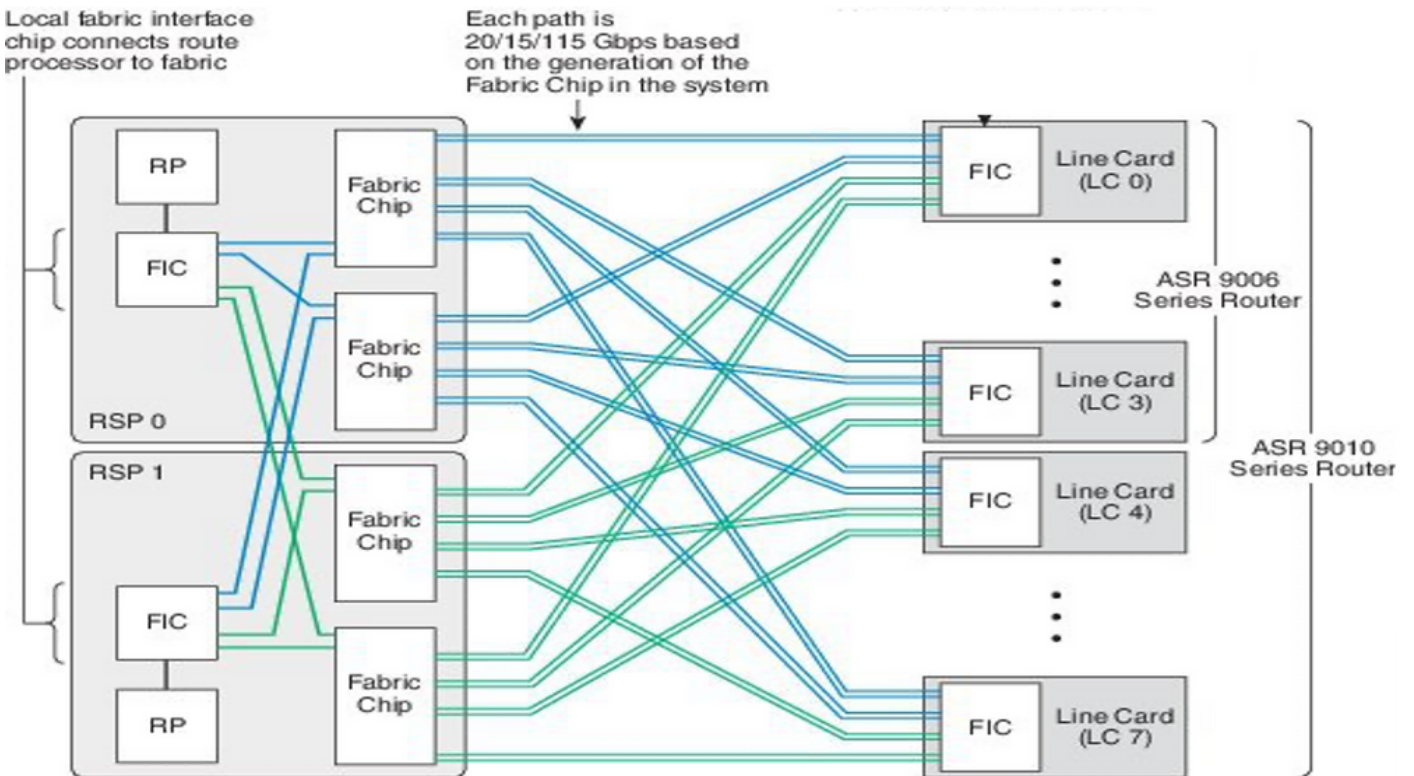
Local fabric interface chip connects route processor to fabric

Each path is 20/15/115 Gbps based on the generation of the Fabric Chip in the system

RP

FIC

Fabric Chip

Fabric Chip

RSP 0

RSP 1

Fabric Chip

FIC

Fabric Chip

RP

FIC

Line Card (LC 0)

ASR 9006 Series Router

FIC

Line Card (LC 3)

ASR 9010 Series Router

FIC

Line Card (LC 4)

FIC

Line Card (LC 7)